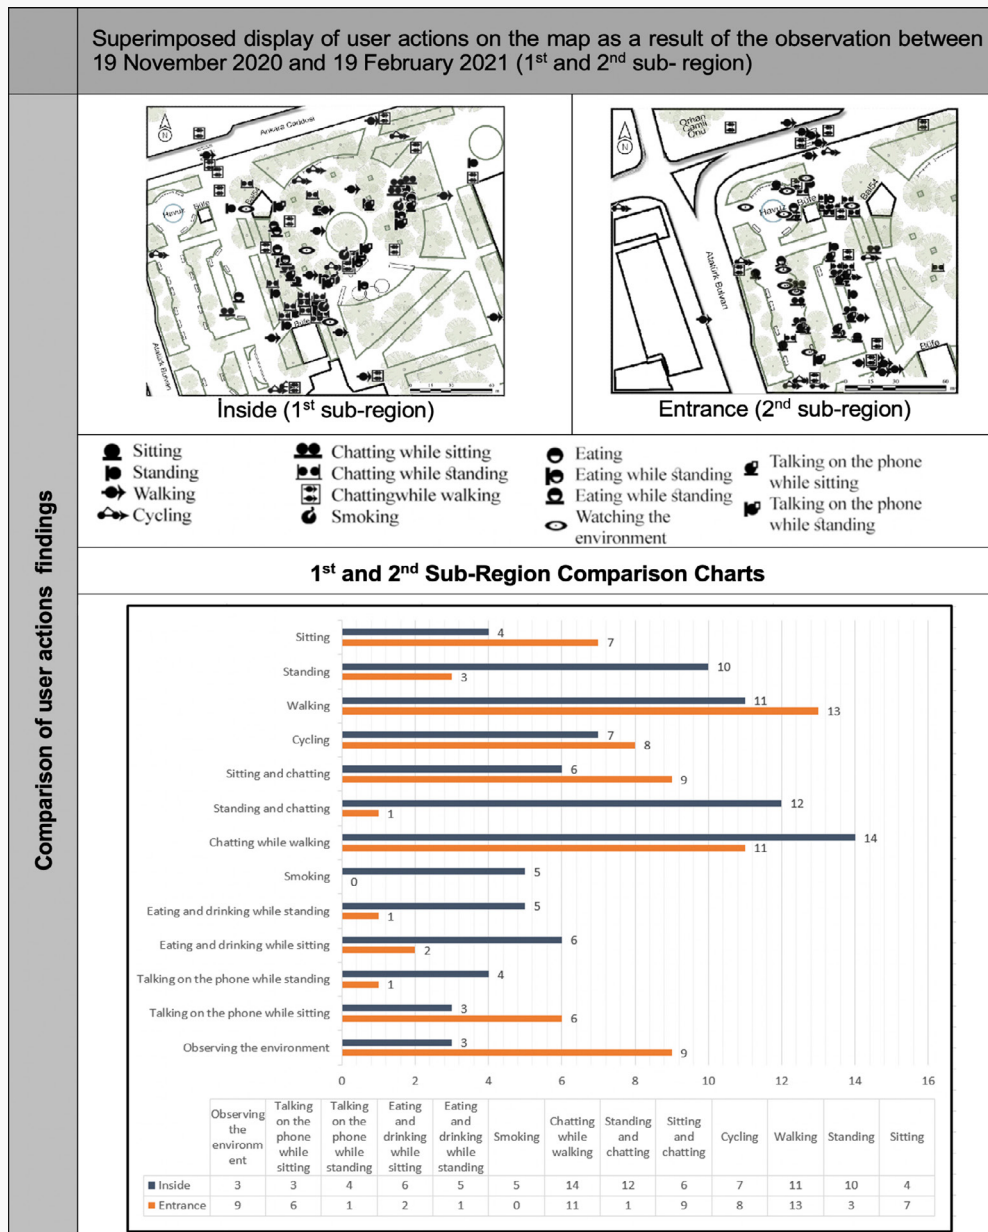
Superimposed display of user actions on the map as a result of the observation between 19 November 2020 and 19 February 2021 (1$^{st}$ and 2$^{nd}$ sub- region)

Comparison of user actions findings

Ankara Caddesi
Havuz
Büfe
Büfe
Atatürk Bulvarı

İnside (1$^{st}$ sub-region)

Orhan Camii Önü
Havuz
Büfe
Büfe
Atatürk Bulvarı
Büfe

Entrance (2$^{nd}$ sub-region)

Sitting
Standing
Walking
Cycling
Chatting while sitting
Chatting while standing
Chattingwhile walking
Smoking
Eating
Eating while standing
Eating while standing
Watching the environment
Talking on the phone while sitting
Talking on the phone while standing

1$^{st}$ and 2$^{nd}$ Sub-Region Comparison Charts

Sitting 4 7
Standing 10 3
Walking 11 13
Cycling 7 8
Sitting and chatting 6 9
Standing and chatting 12 1
Chatting while walking 14 11
Smoking 5 0
Eating and drinking while standing 5 1
Eating and drinking while sitting 6 2
Talking on the phone while standing 4 1
Talking on the phone while sitting 3 6
Observing the environment 3 9

0 2 4 6 8 10 12 14 16

| | Observing the environm ent | Talking on the phone while sitting | Talking on the phone while standing | Eating and drinking while sitting | Eating and drinking while standing | Smoking | Chatting while walking | Standing and chatting | Sitting and chatting | Cycling | Walking | Standing | Sitting |
|---|---|---|---|---|---|---|---|---|---|---|---|---|---|
| Inside | 3 | 3 | 4 | 6 | 5 | 5 | 14 | 12 | 6 | 7 | 11 | 10 | 4 |
| Entrance | 9 | 6 | 1 | 2 | 1 | 0 | 11 | 1 | 9 | 8 | 13 | 3 | 7 |